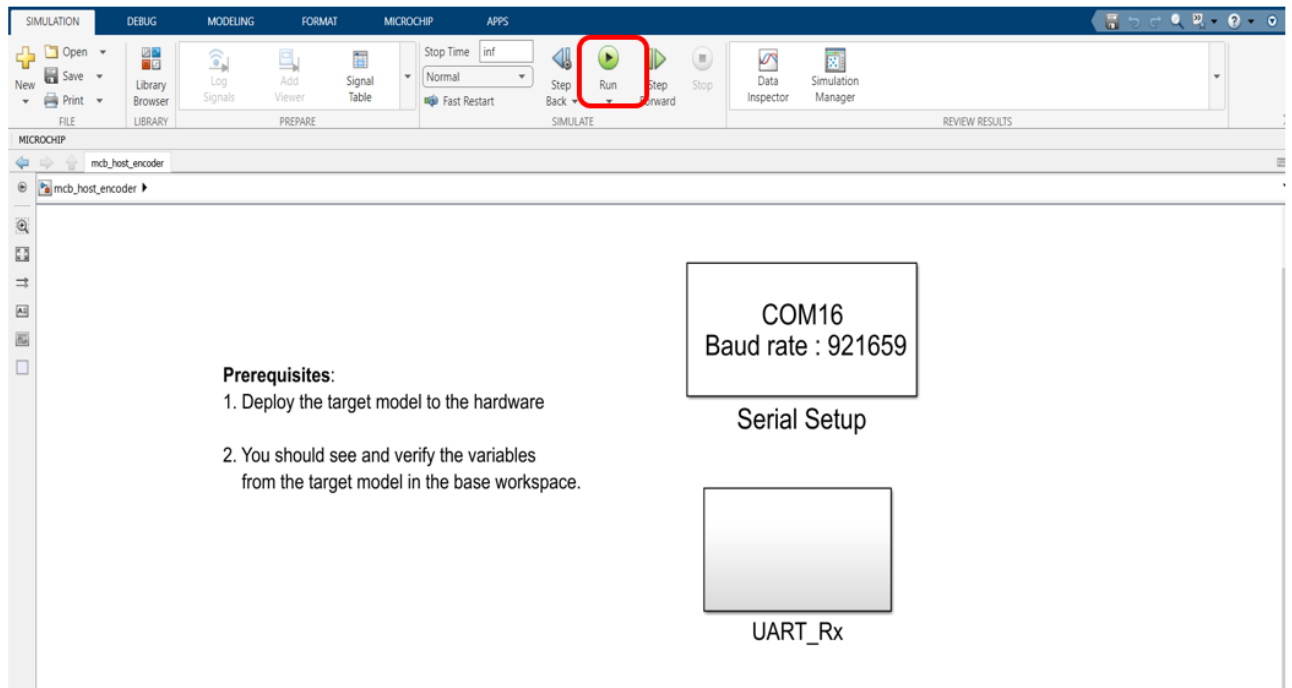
SIMULATION DEBUG MODELING FORMAT MICROCHIP APPS

New
Open
Save
Print
FILE

Library Browser
LIBRARY

Log Signals
Add Viewer
Signal Table
PREPARE

Stop Time inf
Normal
Fast Restart
Step Back
Run
Step Forward
Stop
SIMULATE

Data Inspector
Simulation Manager
REVIEW RESULTS

MICROCHIP

mcb_host_encoder

mcb_host_encoder ▸

COM16
Baud rate : 921659

Serial Setup

**Prerequisites**:
1. Deploy the target model to the hardware

2. You should see and verify the variables from the target model in the base workspace.

UART_Rx